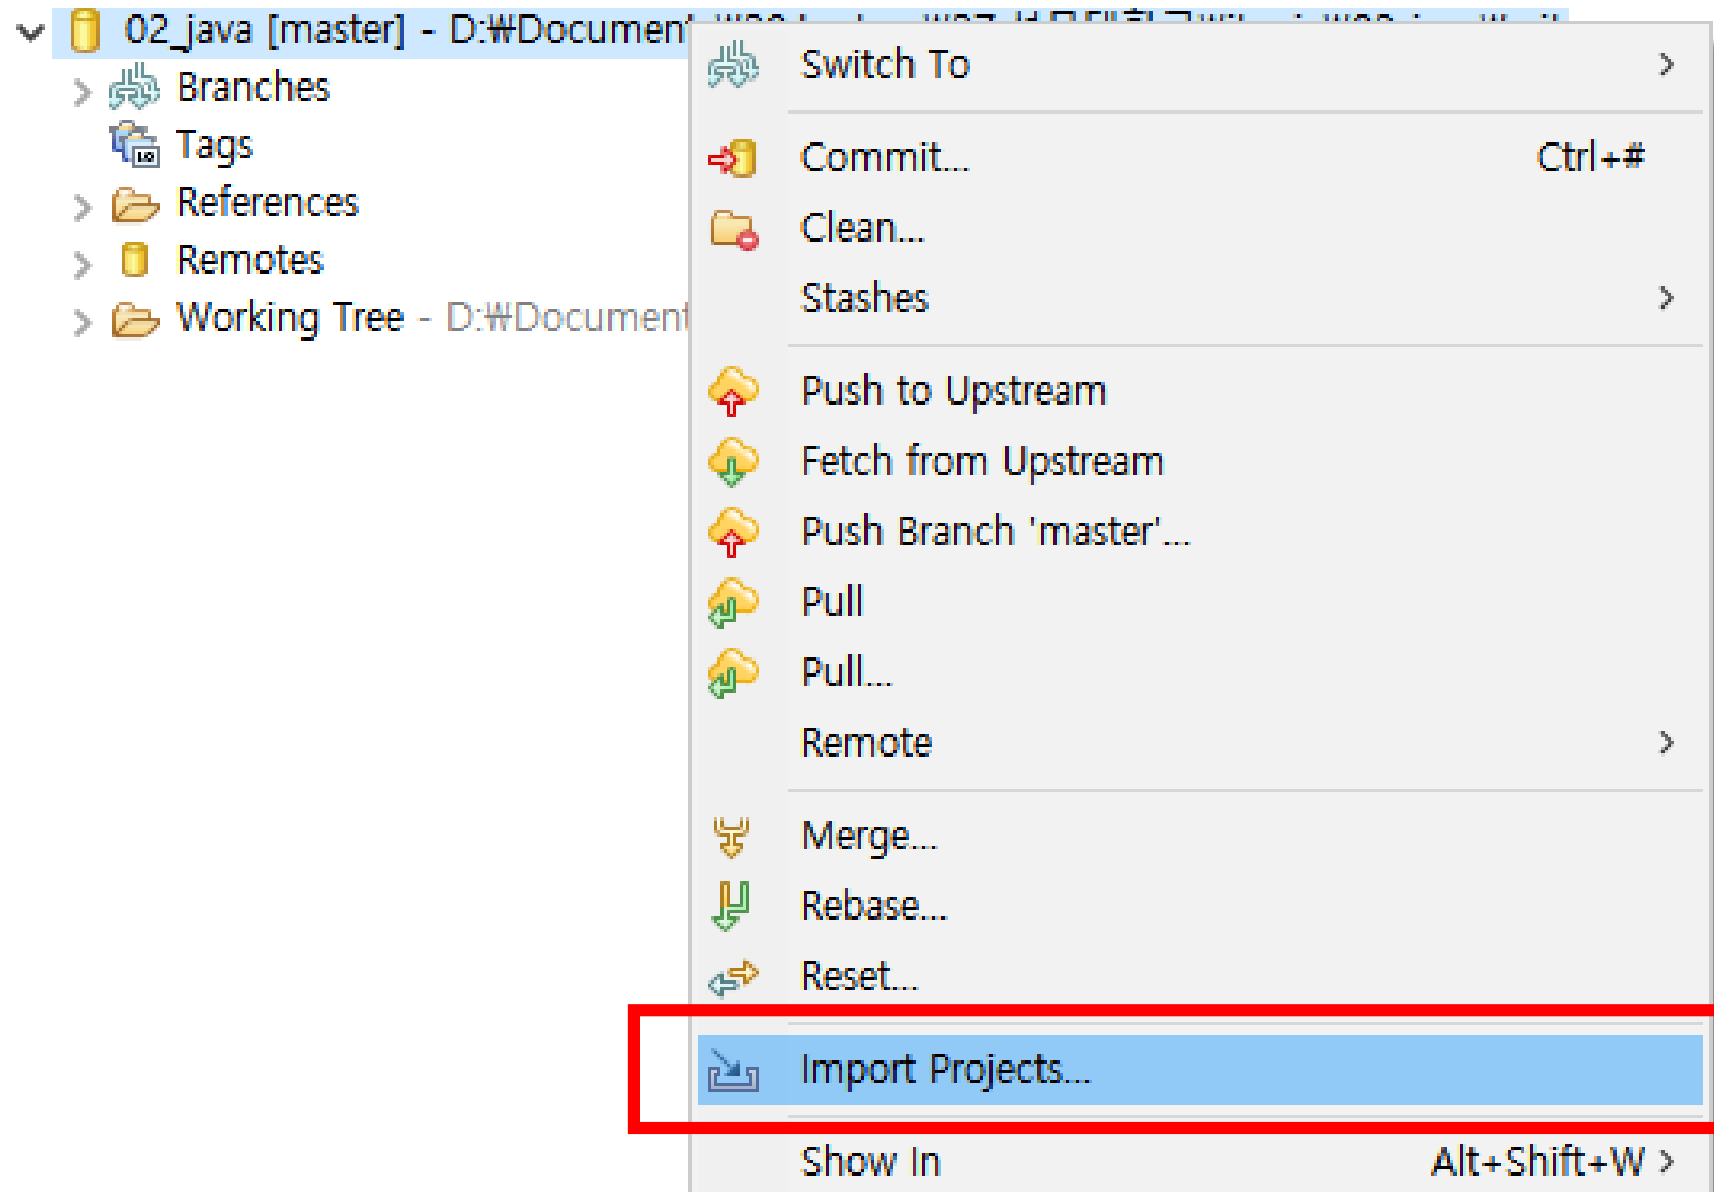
02_java [master] - D:₩Document

Branches

Tags

References

Remotes

Working Tree - D:₩Document

Switch To >

Commit... Ctrl+#

Clean...

Stashes >

Push to Upstream

Fetch from Upstream

Push Branch 'master'...

Pull

Pull...

Remote >

Merge...

Rebase...

Reset...

Import Projects...

Show In Alt+Shift+W >